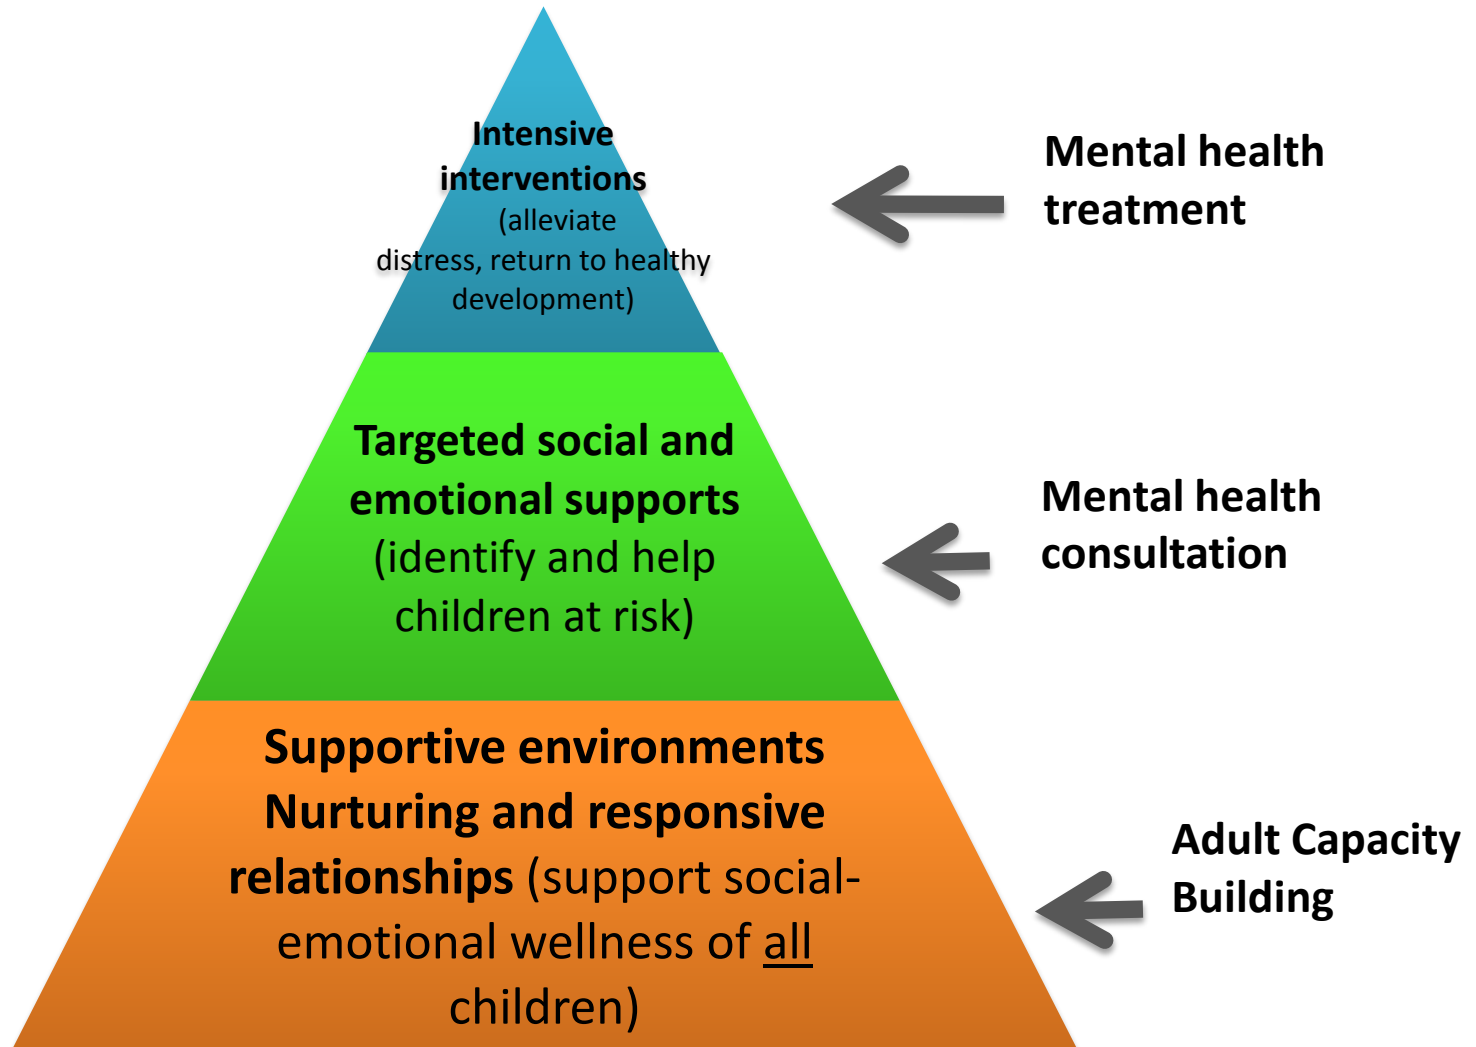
Intensive interventions (alleviate distress, return to healthy development)

Mental health treatment

Targeted social and emotional supports (identify and help children at risk)

Mental health consultation

Supportive environments Nurturing and responsive relationships (support social-emotional wellness of all children)

Adult Capacity Building